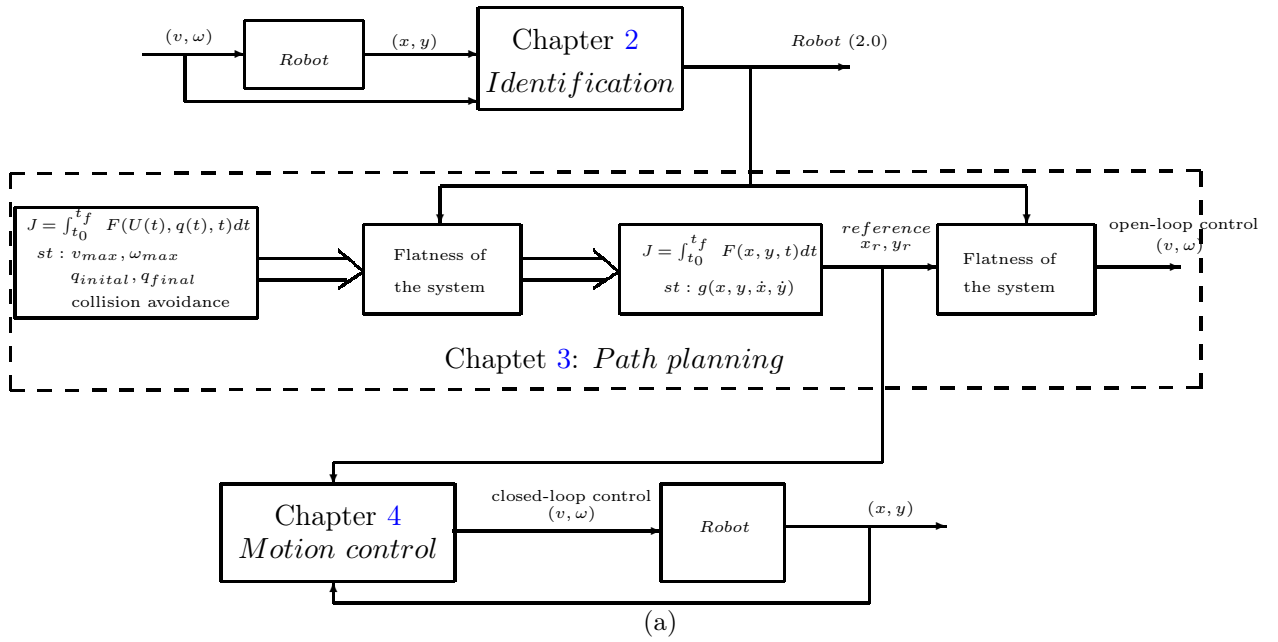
$(v, \omega)$

$Robot$

$(x, y)$

Chapter 2 $Identification$

$Robot$ (2.0)

$J = \int_{t_0}^{t_f} F(U(t), q(t), t)dt$
$st : v_{max}, \omega_{max}$
$q_{inital}, q_{final}$
collision avoidance

Flatness of the system

$J = \int_{t_0}^{t_f} F(x, y, t)dt$
$st : g(x, y, \dot{x}, \dot{y})$

$reference$
$x_r, y_r$

Flatness of the system

open-loop control
$(v, \omega)$

Chaptet 3: $Path\ planning$

Chapter 4 $Motion\ control$

closed-loop control
$(v, \omega)$

$Robot$

$(x, y)$

(a)